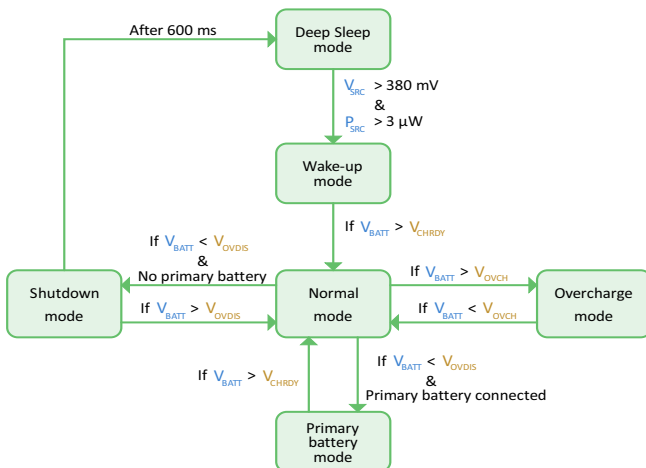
After 600 ms

Deep Sleep mode

$V_{SRC}$ > 380 mV & $P_{SRC}$ > 3 µW

Wake-up mode

If $V_{BATT}$ > $V_{CHRDY}$

If $V_{BATT}$ < $V_{OVDIS}$ & No primary battery

Shutdown mode

If $V_{BATT}$ > $V_{OVDIS}$

Normal mode

If $V_{BATT}$ > $V_{OVCH}$

If $V_{BATT}$ < $V_{OVCH}$

Overcharge mode

If $V_{BATT}$ > $V_{CHRDY}$

If $V_{BATT}$ < $V_{OVDIS}$ & Primary battery connected

Primary battery mode